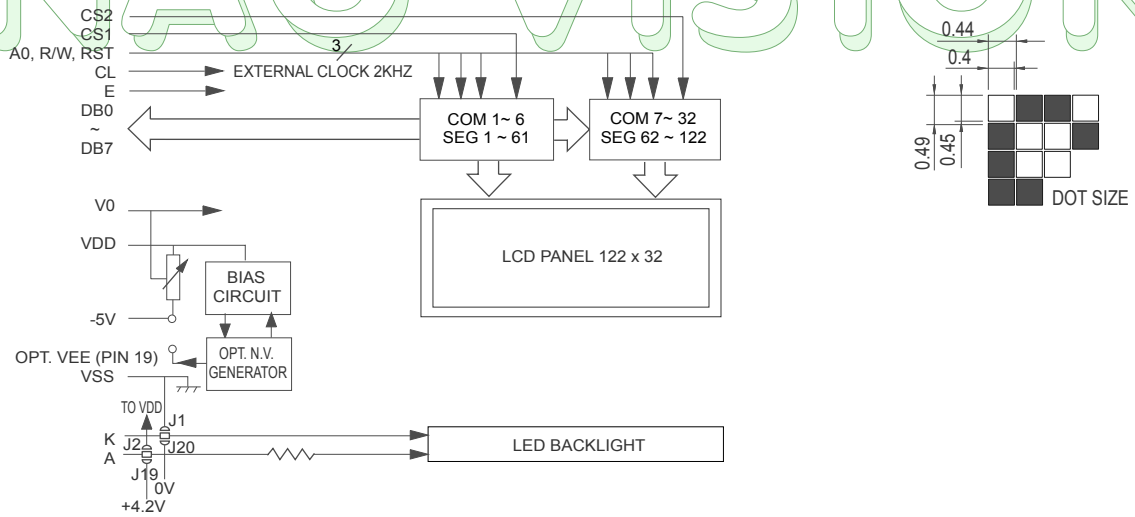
CS2
CS1
A0, R/W, RST
3
CL
EXTERNAL CLOCK 2KHZ
E
DB0
~
DB7
COM 1~ 6
SEG 1 ~ 61
COM 7~ 32
SEG 62 ~ 122
0.44
0.4
0.49
0.45
DOT SIZE
V0
VDD
LCD PANEL 122 x 32
BIAS CIRCUIT
-5V
OPT. VEE (PIN 19)
VSS
OPT. N.V. GENERATOR
TO VDD
J1
K
J2
J20
A
J19
0V
+4.2V
LED BACKLIGHT